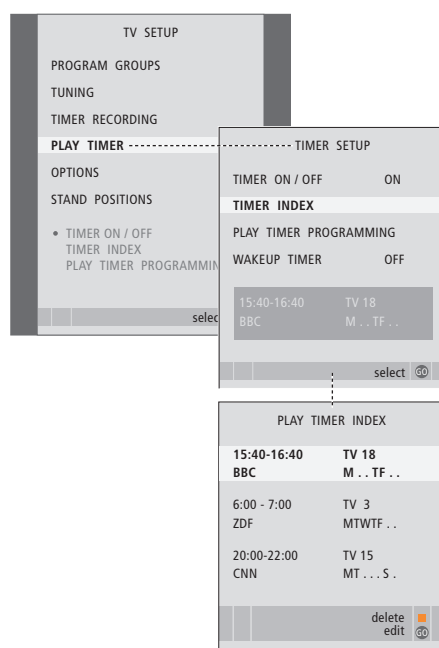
TV SETUP

PROGRAM GROUPS

TUNING

TIMER RECORDING

PLAY TIMER

OPTIONS

STAND POSITIONS

• TIMER ON / OFF
TIMER INDEX
PLAY TIMER PROGRAMMIN

selec

TIMER SETUP

TIMER ON / OFF ON

TIMER INDEX

PLAY TIMER PROGRAMMING

WAKEUP TIMER OFF

15:40-16:40 TV 18
BBC M . . TF . .

select GO

PLAY TIMER INDEX

| | |
|---|---|
| 15:40-16:40<br>BBC | TV 18<br>M . . TF . . |
| 6:00 - 7:00<br>ZDF | TV 3<br>MTWTF . . |
| 20:00-22:00<br>CNN | TV 15<br>MT . . . S . |

delete
edit GO